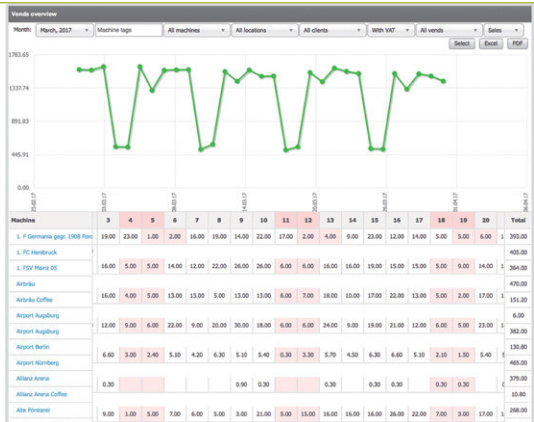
Vends overview

Month: March, 2017 | Machine tags | All machines | All locations | All clients | With VAT | All vends | Sales

Select | Excel | PDF

1783.65
1337.74
891.83
445.91
0.00

01.03.17
08.03.17
15.03.17
22.03.17
29.03.17
05.04.17

| Machine | 3 | 4 | 5 | 6 | 7 | 8 | 9 | 10 | 11 | 13 | 13 | 14 | 15 | 16 | 17 | 18 | 19 | 30 | 1 | Total |
|---|---|---|---|---|---|---|---|---|---|---|---|---|---|---|---|---|---|---|---|---|
| 1. F Germania gegr. 1908 Fon | 19.00 | 23.00 | 1.00 | 2.00 | 16.00 | 19.00 | 14.00 | 22.00 | 17.00 | 2.00 | 4.00 | 9.00 | 23.00 | 12.00 | 14.00 | 5.00 | 5.00 | 6.00 | | 393.00 |
| 1. FC Herzbruck | | | | | | | | | | | | | | | | | | | | 405.00 |
| 1. FSV Mainz 05 | 16.00 | 5.00 | 5.00 | 14.00 | 12.00 | 22.00 | 26.00 | 26.00 | 6.00 | 6.00 | 16.00 | 16.00 | 19.00 | 15.00 | 15.00 | 5.00 | 9.00 | 14.00 | | 364.00 |
| Airbräu | | | | | | | | | | | | | | | | | | | | 470.00 |
| Airbräu Coffee | 16.00 | 4.00 | 5.00 | 13.00 | 13.00 | 5.00 | 13.00 | 14.00 | 6.00 | 7.00 | 18.00 | 10.00 | 17.00 | 22.00 | 13.00 | 2.00 | 5.00 | 17.00 | | 151.20 |
| Airport Augsburg | | | | | | | | | | | | | | | | | | | | 6.00 |
| Airport Augsburg | 12.00 | 9.00 | 6.00 | 22.00 | 9.00 | 20.00 | 30.00 | 18.00 | 6.00 | 6.00 | 24.00 | 9.00 | 19.00 | 21.00 | 12.00 | 6.00 | 5.00 | 23.00 | | 382.00 |
| Airport Berlin | | | | | | | | | | | | | | | | | | | | 130.80 |
| Airport Nürnberg | 6.60 | 3.00 | 2.40 | 5.10 | 4.20 | 6.30 | 5.10 | 5.40 | 0.30 | 3.30 | 5.70 | 4.50 | 6.30 | 6.60 | 5.10 | 2.10 | 1.50 | 5.40 | | 465.00 |
| Allianz Arena | 0.30 | | | | | | 0.90 | 5.30 | | 0.30 | | | | | | 0.30 | 0.30 | | | 379.00 |
| Allianz Arena Coffee | | | | | | | | | | | | | | | | | | | | 10.80 |
| Alte Försterei | 9.00 | 1.00 | 5.00 | 7.00 | 6.00 | 5.00 | 3.00 | 21.00 | 5.00 | 15.00 | 16.00 | 16.00 | 26.00 | 22.00 | 7.00 | 3.00 | 17.00 | | | 268.00 |